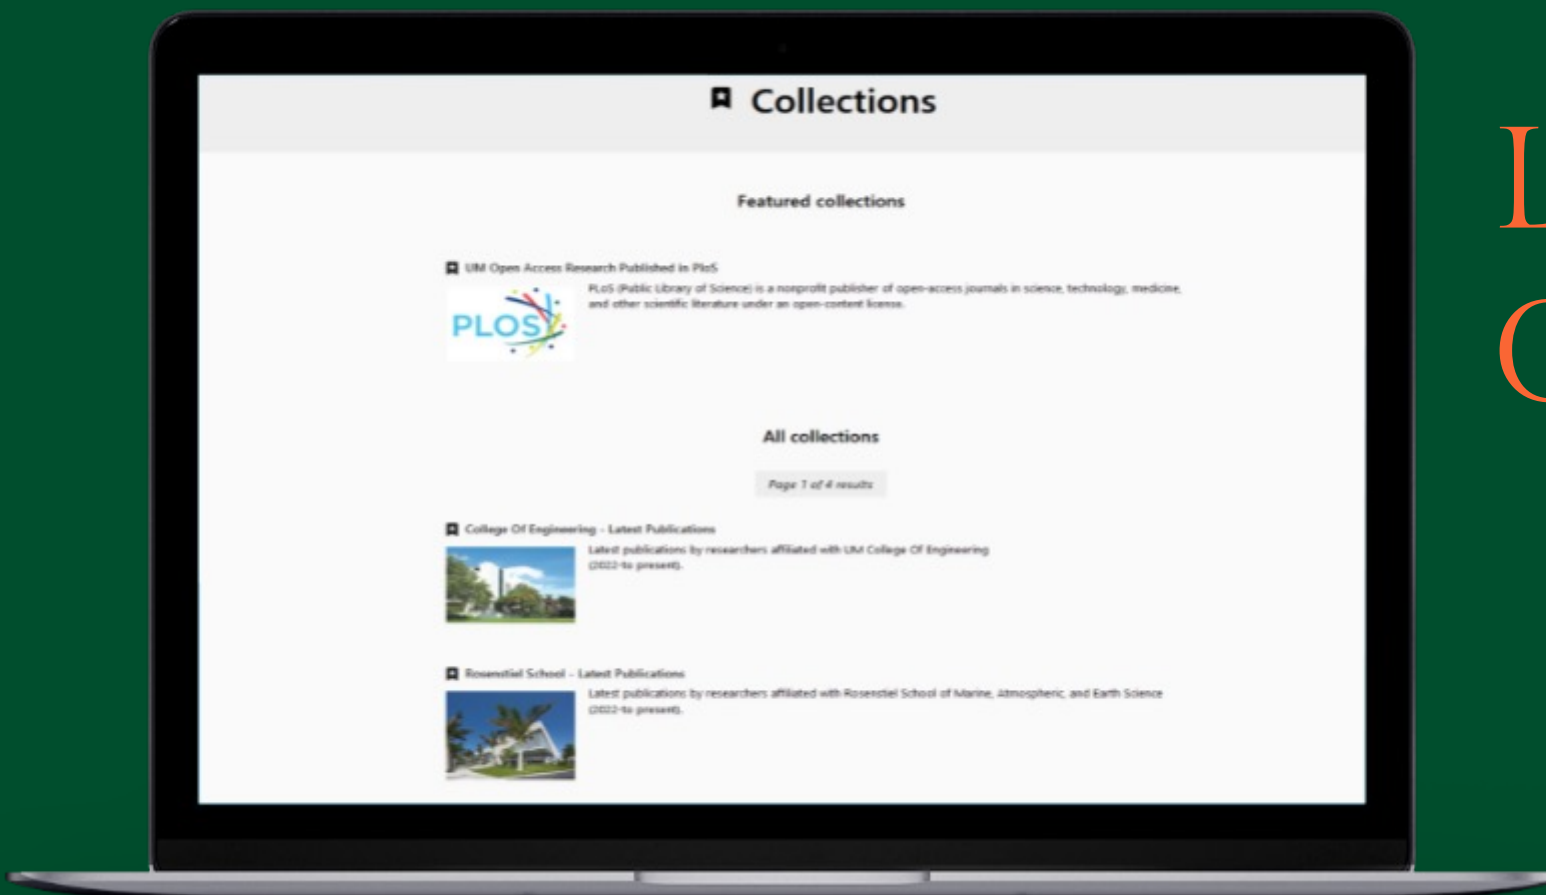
Collections

Featured collections

UM Open Access Research Published in PloS

PLOS

PLoS (Public Library of Science) is a nonprofit publisher of open-access journals in science, technology, medicine, and other scientific literature under an open-content license.

All collections

Page 1 of 4 results

College Of Engineering - Latest Publications

Latest publications by researchers affiliated with UM College Of Engineering (2022-to present).

Rosenstiel School - Latest Publications

Latest publications by researchers affiliated with Rosenstiel School of Marine, Atmospheric, and Earth Science (2022-to present).

L
C